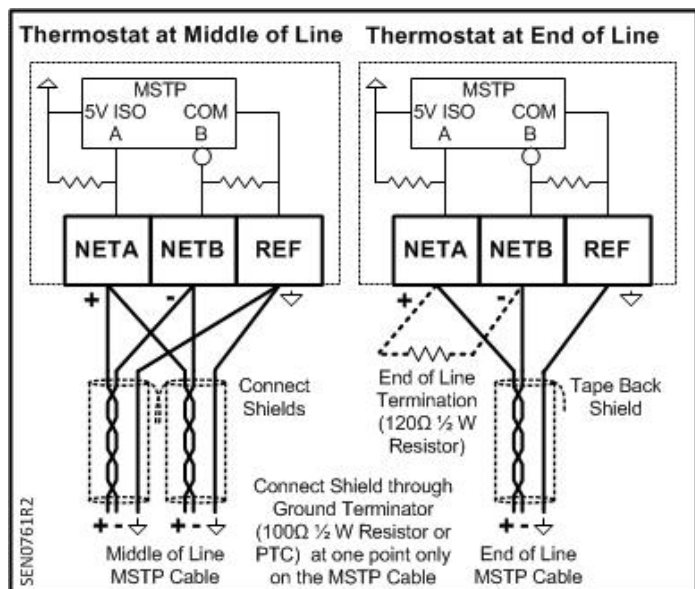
Thermostat at Middle of Line

MSTP
5V ISO
A
COM
B

NETA
NETB
REF

+
-

Connect Shields

+ -
+ -

Middle of Line MSTP Cable

Thermostat at End of Line

MSTP
5V ISO
A
COM
B

NETA
NETB
REF

+
-

End of Line Termination (120Ω ½ W Resistor)

Tape Back Shield

Connect Shield through Ground Terminator (100Ω ½ W Resistor or PTC) at one point only on the MSTP Cable

+ -

End of Line MSTP Cable

SEN0761R2